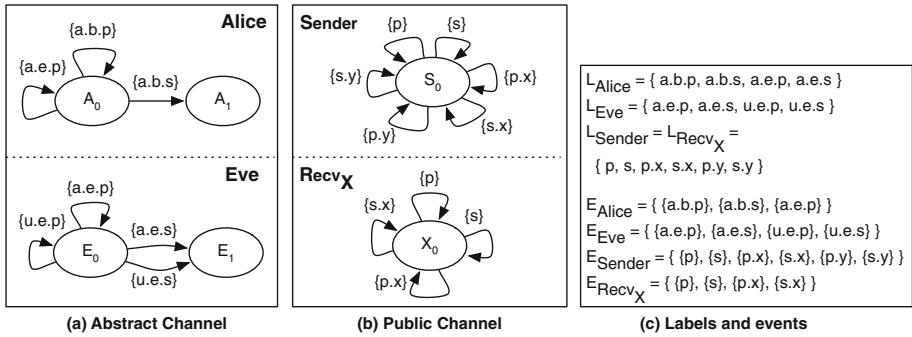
Alice

{a.b.p}

{a.e.p}

$A_0$

{a.b.s}

$A_1$

Eve

{a.e.p}

{u.e.p}

$E_0$

{a.e.s}

{u.e.s}

$E_1$

(a) Abstract Channel

Sender

{p}

{s}

{s.y}

$S_0$

{p.x}

{p.y}

{s.x}

$Recv_X$

{p}

{s.x}

{s}

$X_0$

{p.x}

(b) Public Channel

$L_{Alice}$ = { a.b.p, a.b.s, a.e.p, a.e.s }

$L_{Eve}$ = { a.e.p, a.e.s, u.e.p, u.e.s }

$L_{Sender}$ = $L_{Recv_X}$ = { p, s, p.x, s.x, p.y, s.y }

$E_{Alice}$ = { {a.b.p}, {a.b.s}, {a.e.p} }

$E_{Eve}$ = { {a.e.p}, {a.e.s}, {u.e.p}, {u.e.s} }

$E_{Sender}$ = { {p}, {s}, {p.x}, {s.x}, {p.y}, {s.y} }

$E_{Recv_X}$ = { {p}, {s}, {p.x}, {s.x} }

(c) Labels and events